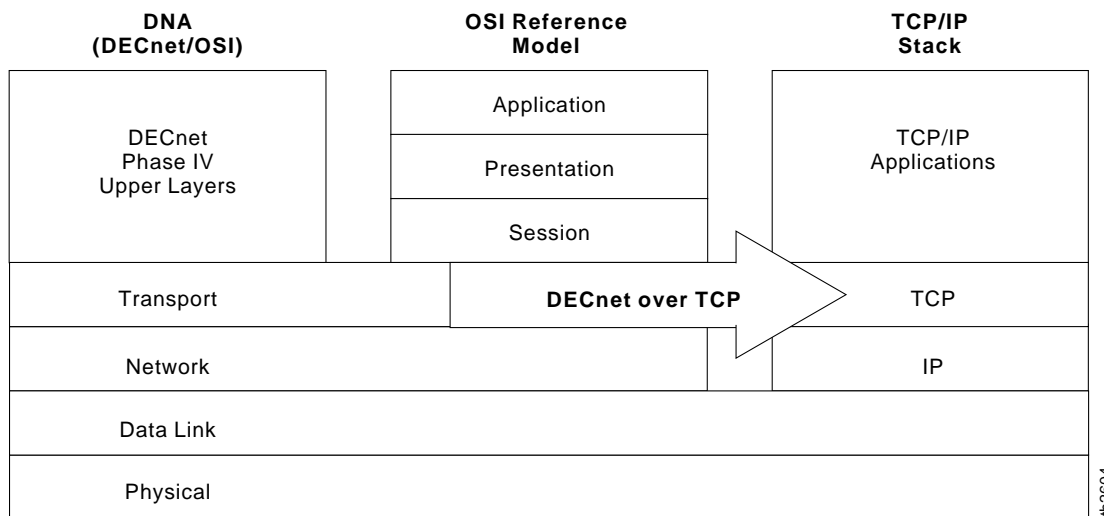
DNA
(DECnet/OSI)

OSI Reference
Model

TCP/IP
Stack

DECnet
Phase IV
Upper Layers

Application

Presentation

Session

TCP/IP
Applications

Transport

DECnet over TCP

TCP

Network

IP

Data Link

Physical

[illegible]